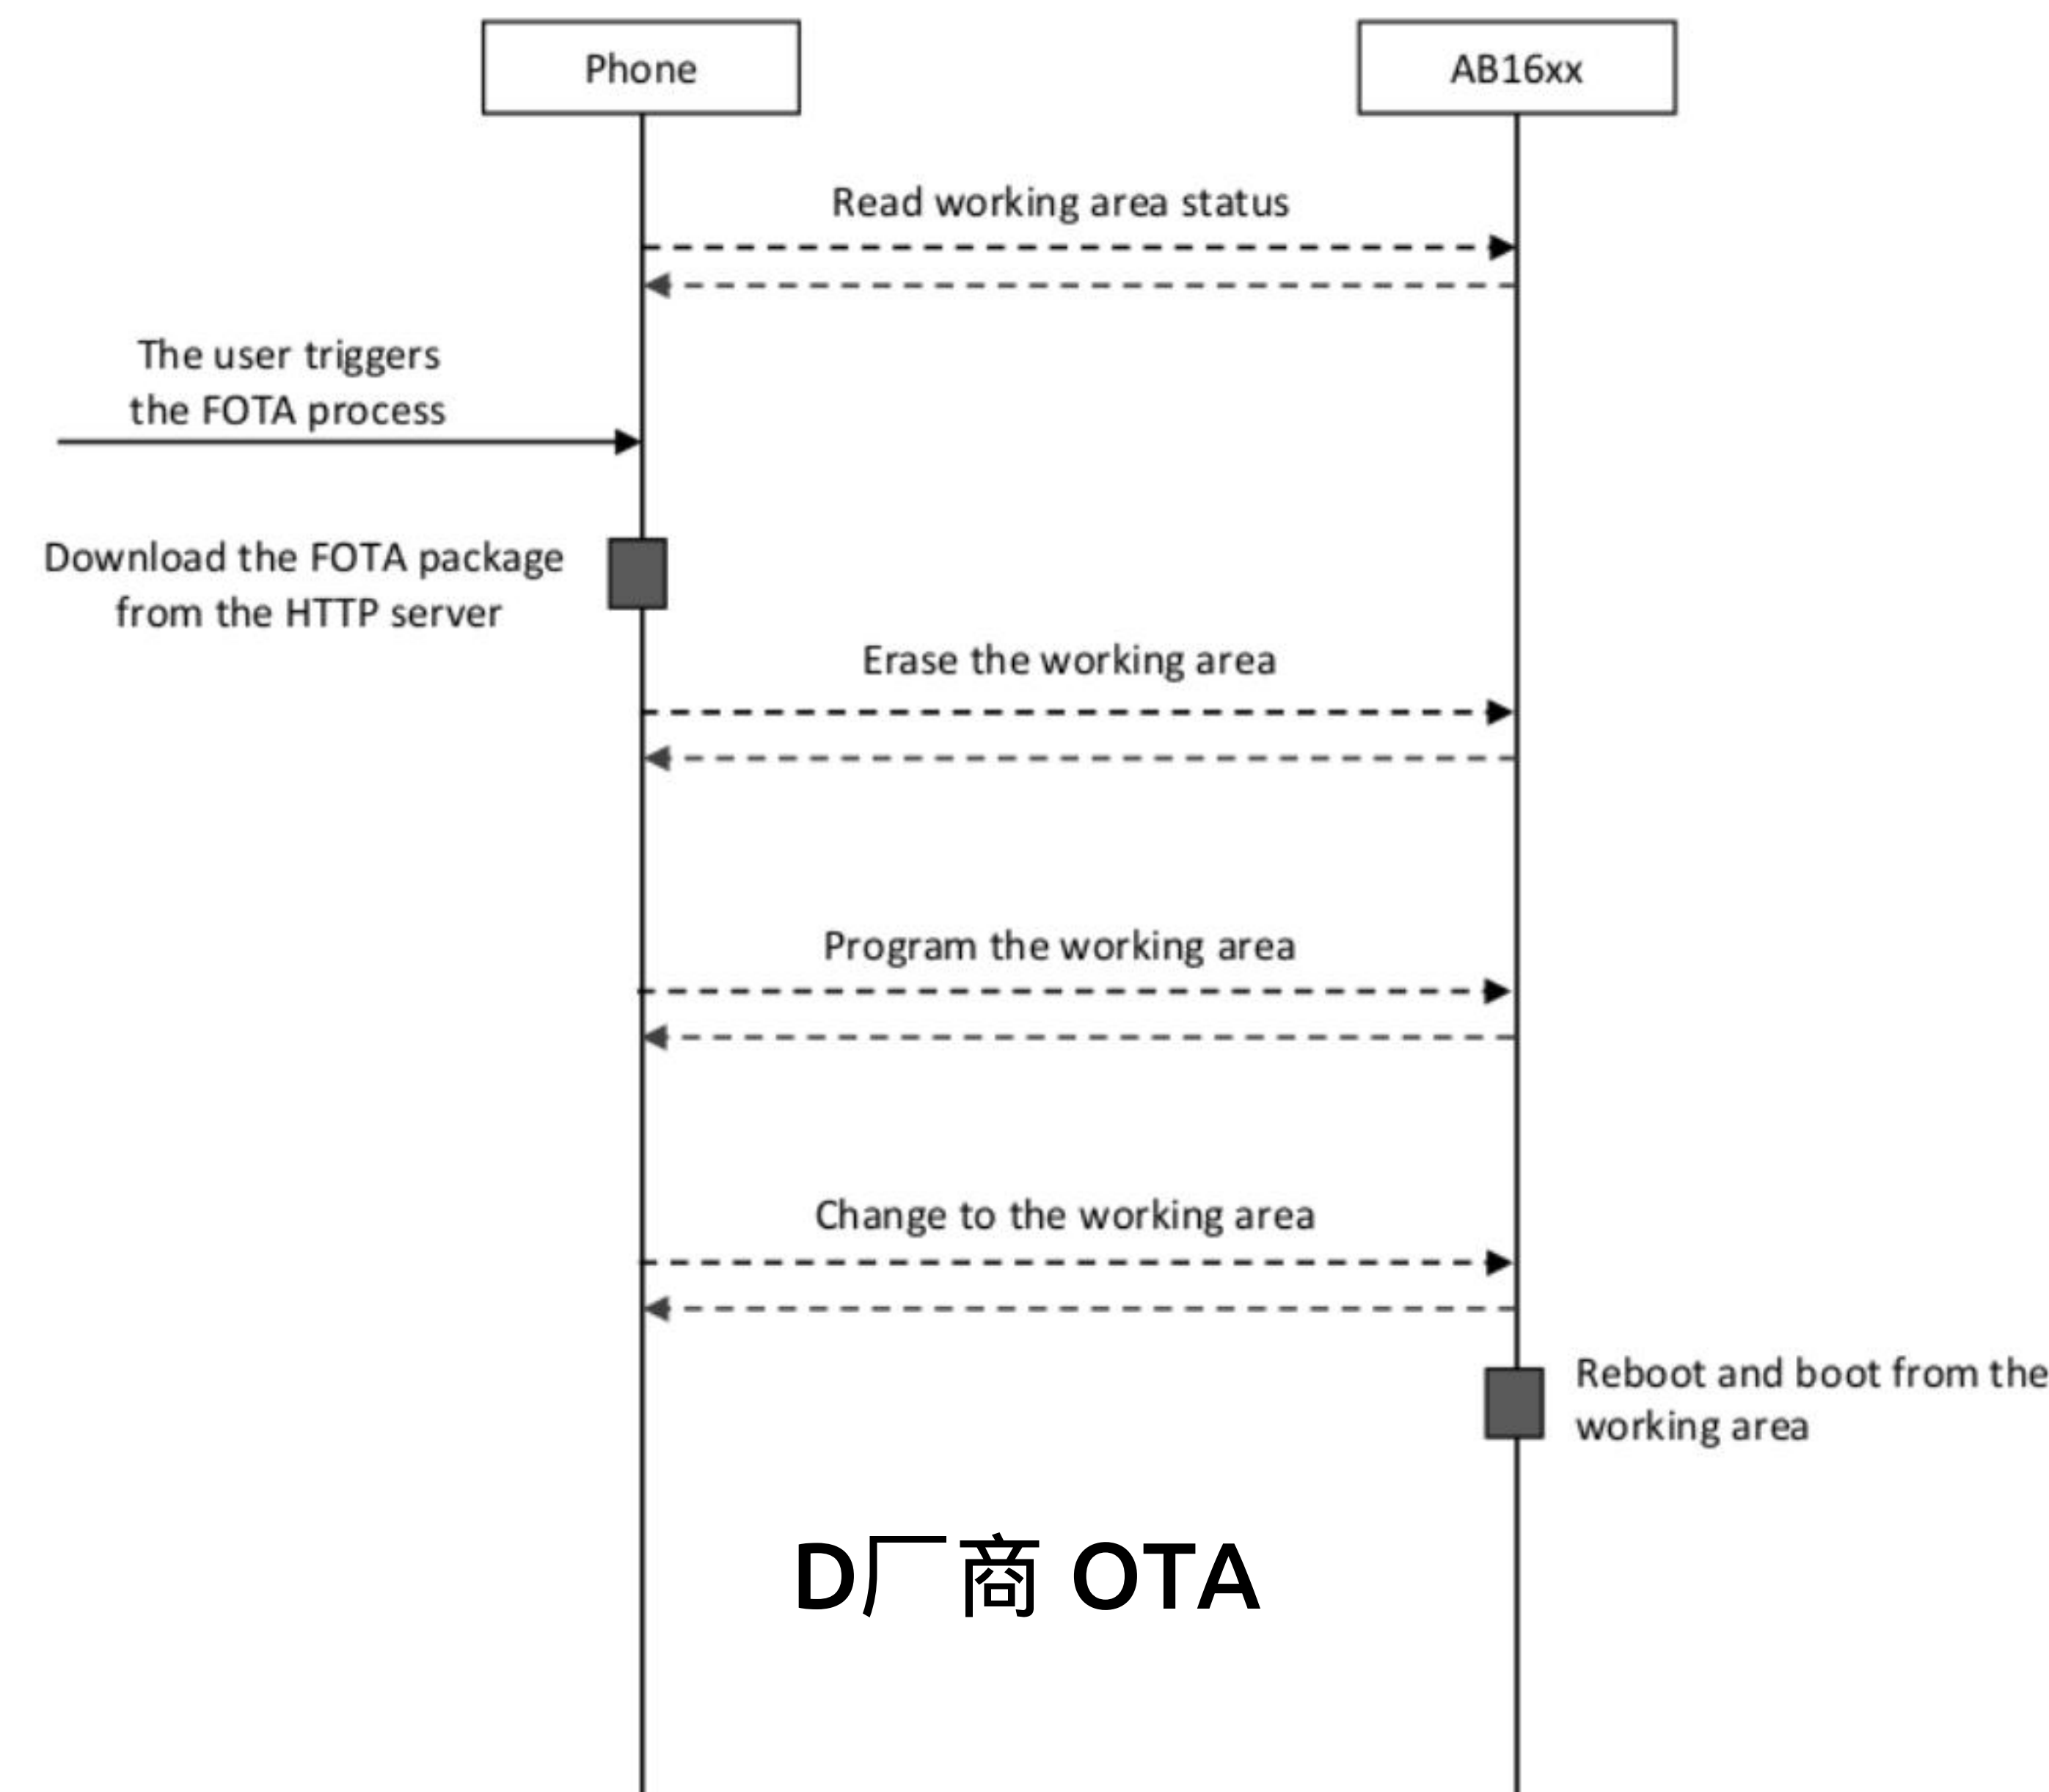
Phone

AB16xx

Read working area status

The user triggers the FOTA process

Download the FOTA package from the HTTP server

Erase the working area

Program the working area

Change to the working area

Reboot and boot from the working area

D厂商 OTA